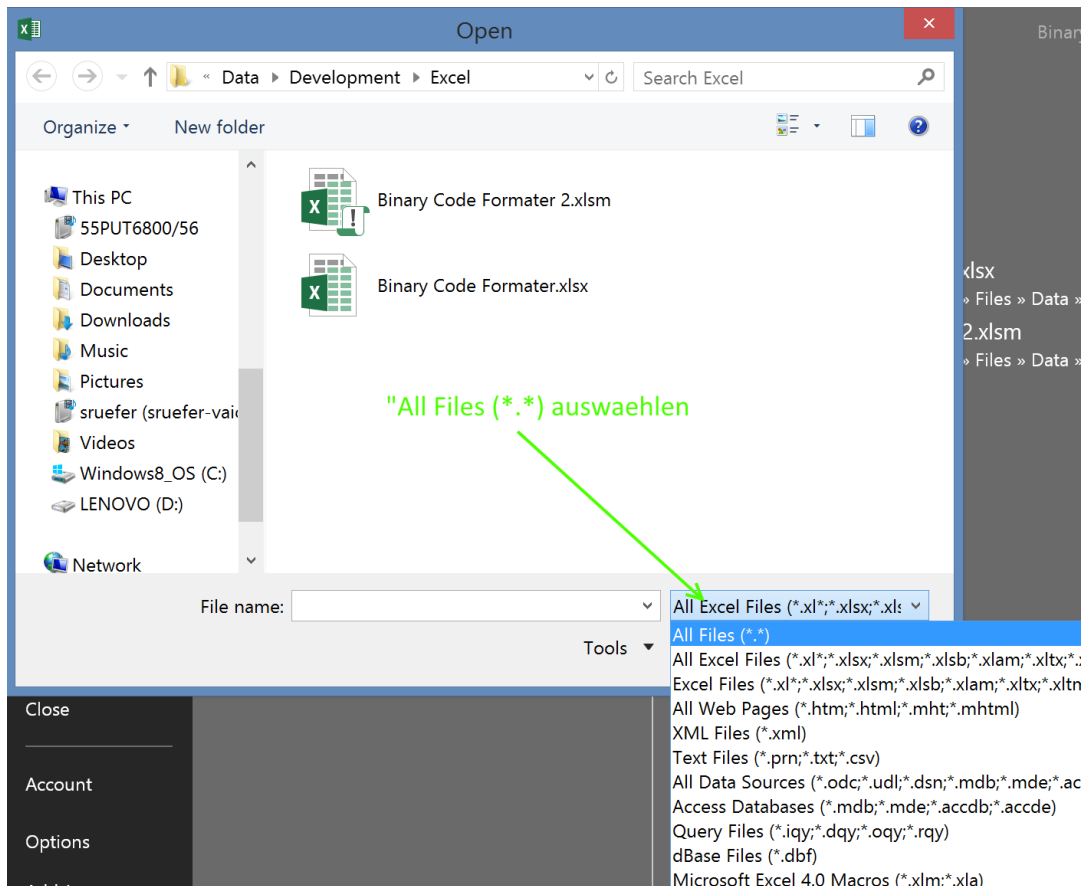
Open

Binar

« Data ▸ Development ▸ Excel

Search Excel

Organize ▾ New folder

This PC
55PUT6800/56
Desktop
Documents
Downloads
Music
Pictures
sruefer (sruefer-vai
Videos
Windows8_OS (C:)
LENOVO (D:)
Network

Binary Code Formater 2.xlsm

Binary Code Formater.xlsx

xlsx
» Files » Data »
2.xlsm
» Files » Data »

"All Files (*.*) auswaehlen

File name:

All Excel Files (*.xl*;*.xlsx;*.xls

Tools ▾

All Files (*.*)
All Excel Files (*.xl*;*.xlsx;*.xlsm;*.xlsb;*.xlam;*.xltx;*.
Excel Files (*.xl*;*.xlsx;*.xlsm;*.xlsb;*.xlam;*.xltx;*.xltm
All Web Pages (*.htm;*.html;*.mht;*.mhtml)
XML Files (*.xml)
Text Files (*.prn;*.txt;*.csv)
All Data Sources (*.odc;*.udl;*.dsn;*.mdb;*.mde;*.ac
Access Databases (*.mdb;*.mde;*.accdb;*.accde)
Query Files (*.iqy;*.dqy;*.oqy;*.rqy)
dBase Files (*.dbf)
Microsoft Excel 4.0 Macros (*.xlm;*.xla)

Close

Account

Options